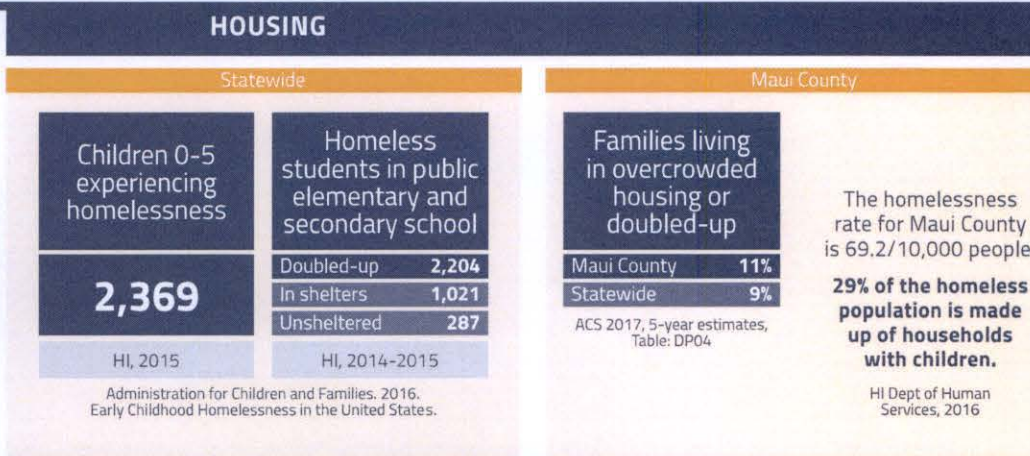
HOUSING

Statewide

Children 0-5 experiencing homelessness

2,369

HI, 2015

Homeless students in public elementary and secondary school

| Doubled-up | 2,204 |
|---|---|
| In shelters | 1,021 |
| Unsheltered | 287 |

HI, 2014-2015

Administration for Children and Families. 2016. Early Childhood Homelessness in the United States.

Maui County

Families living in overcrowded housing or doubled-up

| Maui County | 11% |
|---|---|
| Statewide | 9% |

ACS 2017, 5-year estimates, Table: DP04

The homelessness rate for Maui County is 69.2/10,000 people

29% of the homeless population is made up of households with children.

HI Dept of Human Services, 2016